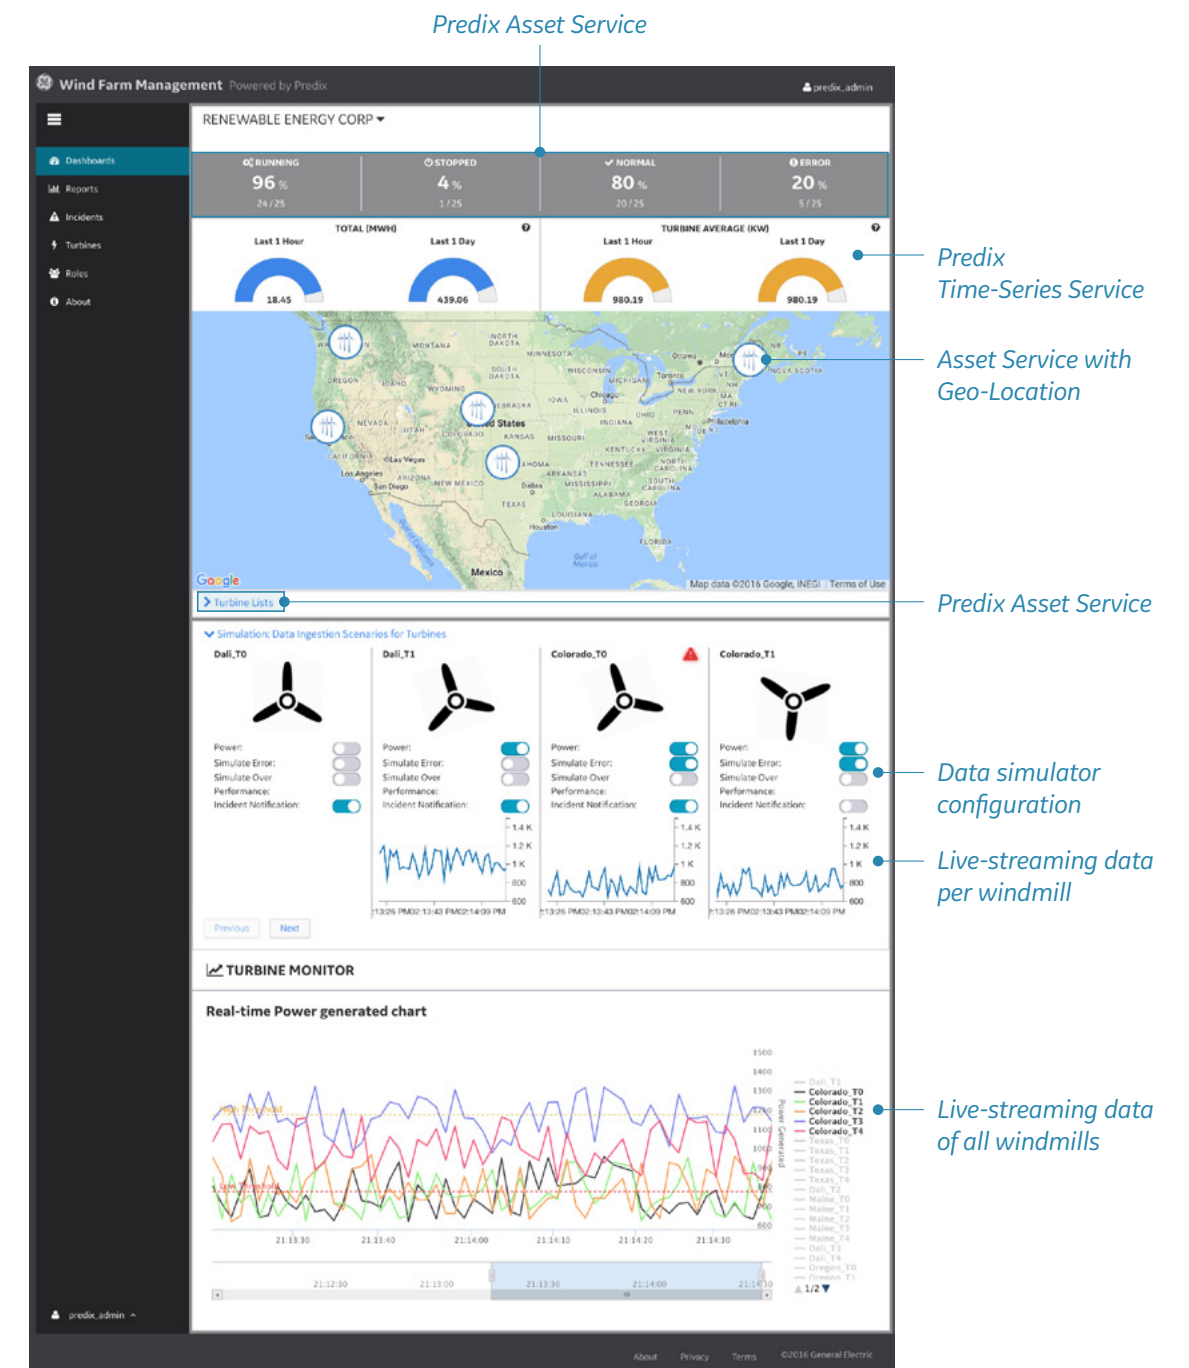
Predix Asset Service

Wind Farm Management Powered by Predix

predix_admin

Dashboards
Reports
Incidents
Turbines
Roles
About

RENEWABLE ENERGY CORP

RUNNING 96 % 24 / 25
STOPPED 4 % 1 / 25
NORMAL 80 % 20 / 25
ERROR 20 % 5 / 25

TOTAL (MWH)
Last 1 Hour 18.45
Last 1 Day 439.06

TURBINE AVERAGE (KW)
Last 1 Hour 980.19
Last 1 Day 980.19

Predix Time-Series Service

Asset Service with Geo-Location

NORTH DAKOTA
MONTANA
MINNESOTA
SOUTH DAKOTA
OREGON
IDAHO
WYOMING
WISCONSIN
MICHIGAN
Toronto
Ottawa
NOVA SCOTIA
NEBRASKA
IOWA
Chicago
NEW YORK
NEVADA
UTAH
United States
ILLINOIS
OHIO
PENN
COLORADO
KANSAS
MISSOURI
INDIANA
Philadelphia
CALIFORNIA
Las Vegas
WEST VIRGINIA
VIRGINIA
KENTUCKY
Los Angeles
ARIZONA
OKLAHOMA
TENNESSEE
NORTH CAROLINA
San Diego
NEW MEXICO
ARKANSAS
SOUTH CAROLINA
Dallas
MISSISSIPPI
ALABAMA
GEORGIA
TEXAS
LOUISIANA
Houston
FLORIDA
Gulf of Mexico
Mexico
Google
Map data ©2016 Google, INEGI Terms of Use

Turbine Lists

Predix Asset Service

Simulation: Data Ingestion Scenarios for Turbines

Dali_T0
Power:
Simulate Error:
Simulate Over Performance:
Incident Notification:

Dali_T1
Power:
Simulate Error:
Simulate Over Performance:
Incident Notification:
1.4 K
1.2 K
1 K
800
600
13:26 PM02:13:43 PM02:14:09 PM

Colorado_T0
Power:
Simulate Error:
Simulate Over Performance:
Incident Notification:
1.4 K
1.2 K
1 K
800
600
13:26 PM02:13:43 PM02:14:09 PM

Colorado_T1
Power:
Simulate Error:
Simulate Over Performance:
Incident Notification:
1.4 K
1.2 K
1 K
800
600
13:26 PM02:13:43 PM02:14:09 PM

Previous
Next

Data simulator configuration

Live-streaming data per windmill

TURBINE MONITOR

Real-time Power generated chart

High Threshold
Low Threshold
1500
1400
1300
1200
1100
1000
900
800
700
600
Power Generated
21:13:30
21:13:40
21:14:00
21:14:10
21:14:20
21:14:30
21:12:30
21:13:00
21:13:30
21:14:00
21:14:10

Dali_T3
Colorado_T0
Colorado_T1
Colorado_T2
Colorado_T3
Colorado_T4
Texas_T0
Texas_T1
Texas_T2
Texas_T3
Texas_T4
Dali_T2
Maine_T0
Maine_T1
Maine_T2
Maine_T3
Maine_T4
Dali_T3
Dali_T4
Oregon_T0
Oregon_T1
1/2

Live-streaming data of all windmills

predix_admin

About
Privacy
Terms
©2016 General Electric